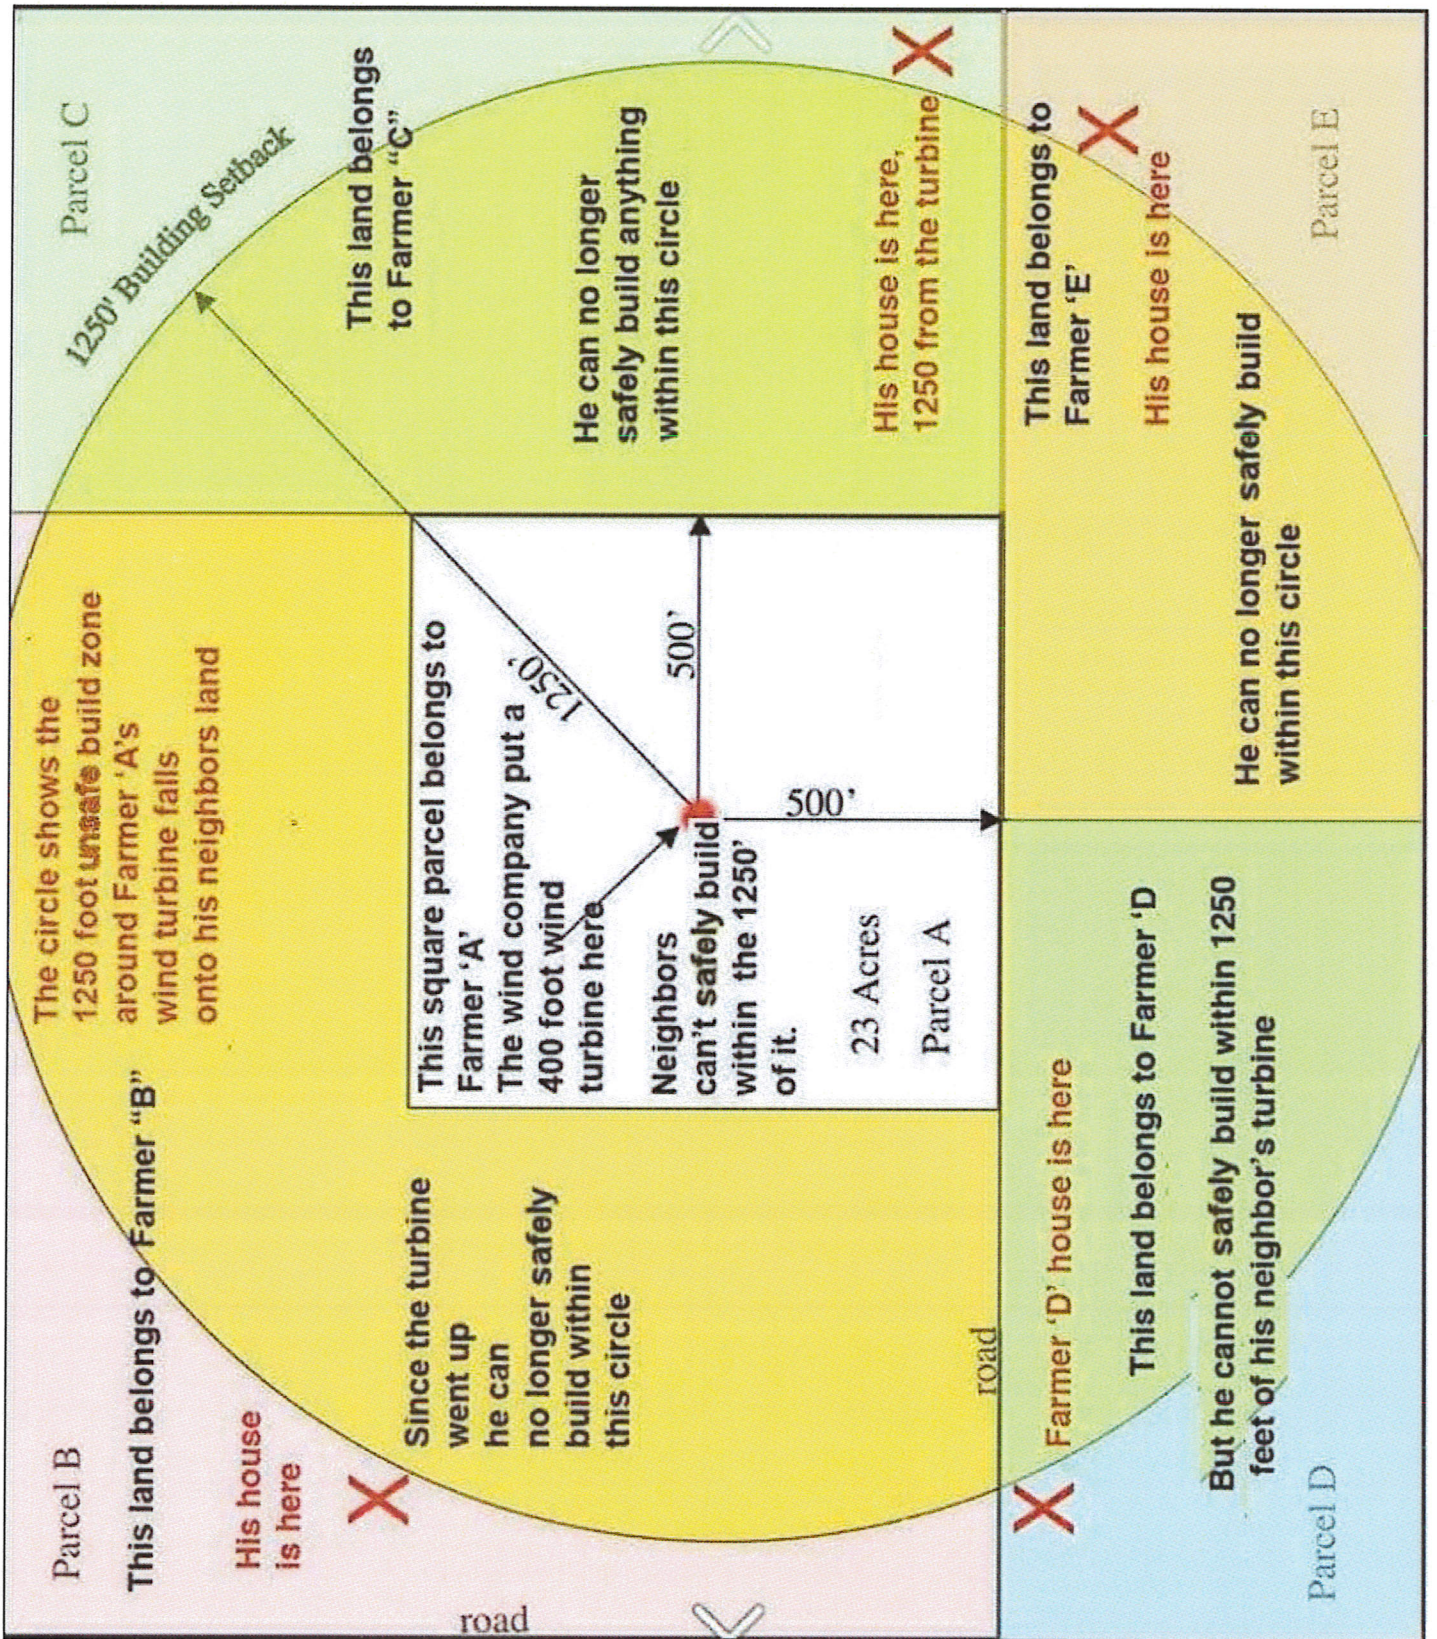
Parcel B

This land belongs to Farmer "B"

His house is here

Since the turbine went up he can no longer safely build within this circle

The circle shows the 1250 foot unsafe build zone around Farmer 'A's wind turbine falls onto his neighbors land

Parcel C

1250' Building Setback

This land belongs to Farmer "C"

He can no longer safely build anything within this circle

His house is here, 1250 from the turbine

This square parcel belongs to Farmer 'A'
The wind company put a 400 foot wind turbine here

Neighbors can't safely build within the 1250' of it.

1250'

500'

500'

23 Acres

Parcel A

Parcel E

This land belongs to Farmer 'E'

His house is here

He can no longer safely build within this circle

road

Farmer 'D' house is here

This land belongs to Farmer 'D

But he cannot safely build within 1250 feet of his neighbor's turbine

Parcel D

road